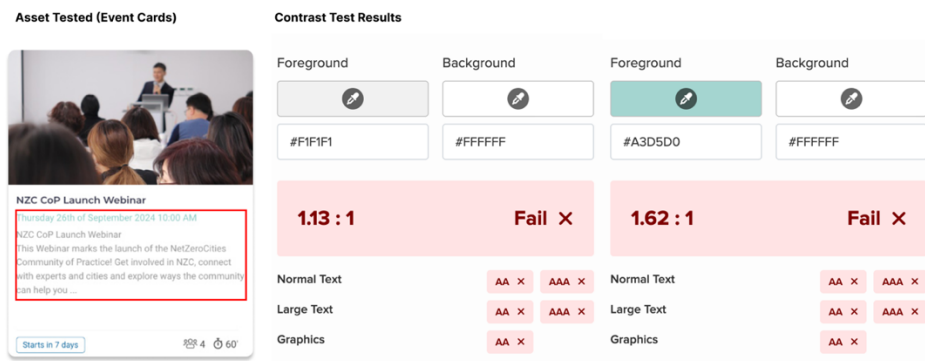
Asset Tested (Event Cards)

Contrast Test Results

NZC CoP Launch Webinar

Thursday 26th of September 2024 10:00 AM

NZC CoP Launch Webinar
This Webinar marks the launch of the NetZeroCities Community of Practice! Get involved in NZC, connect with experts and cities and explore ways the community can help you ...

Starts in 7 days

4 60'

Foreground

Background

#F1F1F1

#FFFFFF

1.13 : 1

Fail ✕

Normal Text AA ✕ AAA ✕

Large Text AA ✕ AAA ✕

Graphics AA ✕

Foreground

Background

#A3D5D0

#FFFFFF

1.62 : 1

Fail ✕

Normal Text AA ✕ AAA ✕

Large Text AA ✕ AAA ✕

Graphics AA ✕